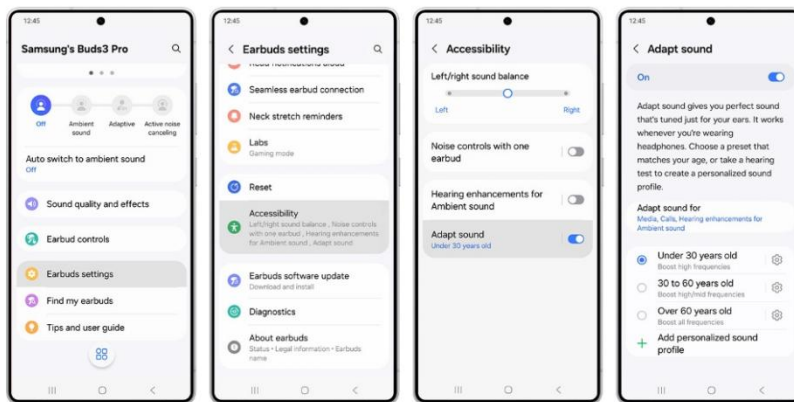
12:45

Samsung's Buds3 Pro

Off

Ambient sound

Adaptive

Active noise canceling

Auto switch to ambient sound
Off

Sound quality and effects

Earbud controls

Earbuds settings

Find my earbuds

Tips and user guide

12:45

Earbuds settings

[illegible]

Seamless earbud connection

Neck stretch reminders

Labs
Gaming mode

Reset

Accessibility
Left/right sound balance , Noise controls with one earbud , Hearing enhancements for Ambient sound , Adapt sound

Earbuds software update
Download and install

Diagnostics

About earbuds
Status • Legal information • Earbuds name

12:45

Accessibility

Left/right sound balance

Left

Right

Noise controls with one earbud

Hearing enhancements for Ambient sound

Adapt sound
Under 30 years old

12:45

Adapt sound

On

Adapt sound gives you perfect sound that's tuned just for your ears. It works whenever you're wearing headphones. Choose a preset that matches your age, or take a hearing test to create a personalized sound profile.

Adapt sound for
Media, Calls, Hearing enhancements for Ambient sound

Under 30 years old
Boost high frequencies

30 to 60 years old
Boost high/mid frequencies

Over 60 years old
Boost all frequencies

Add personalized sound profile